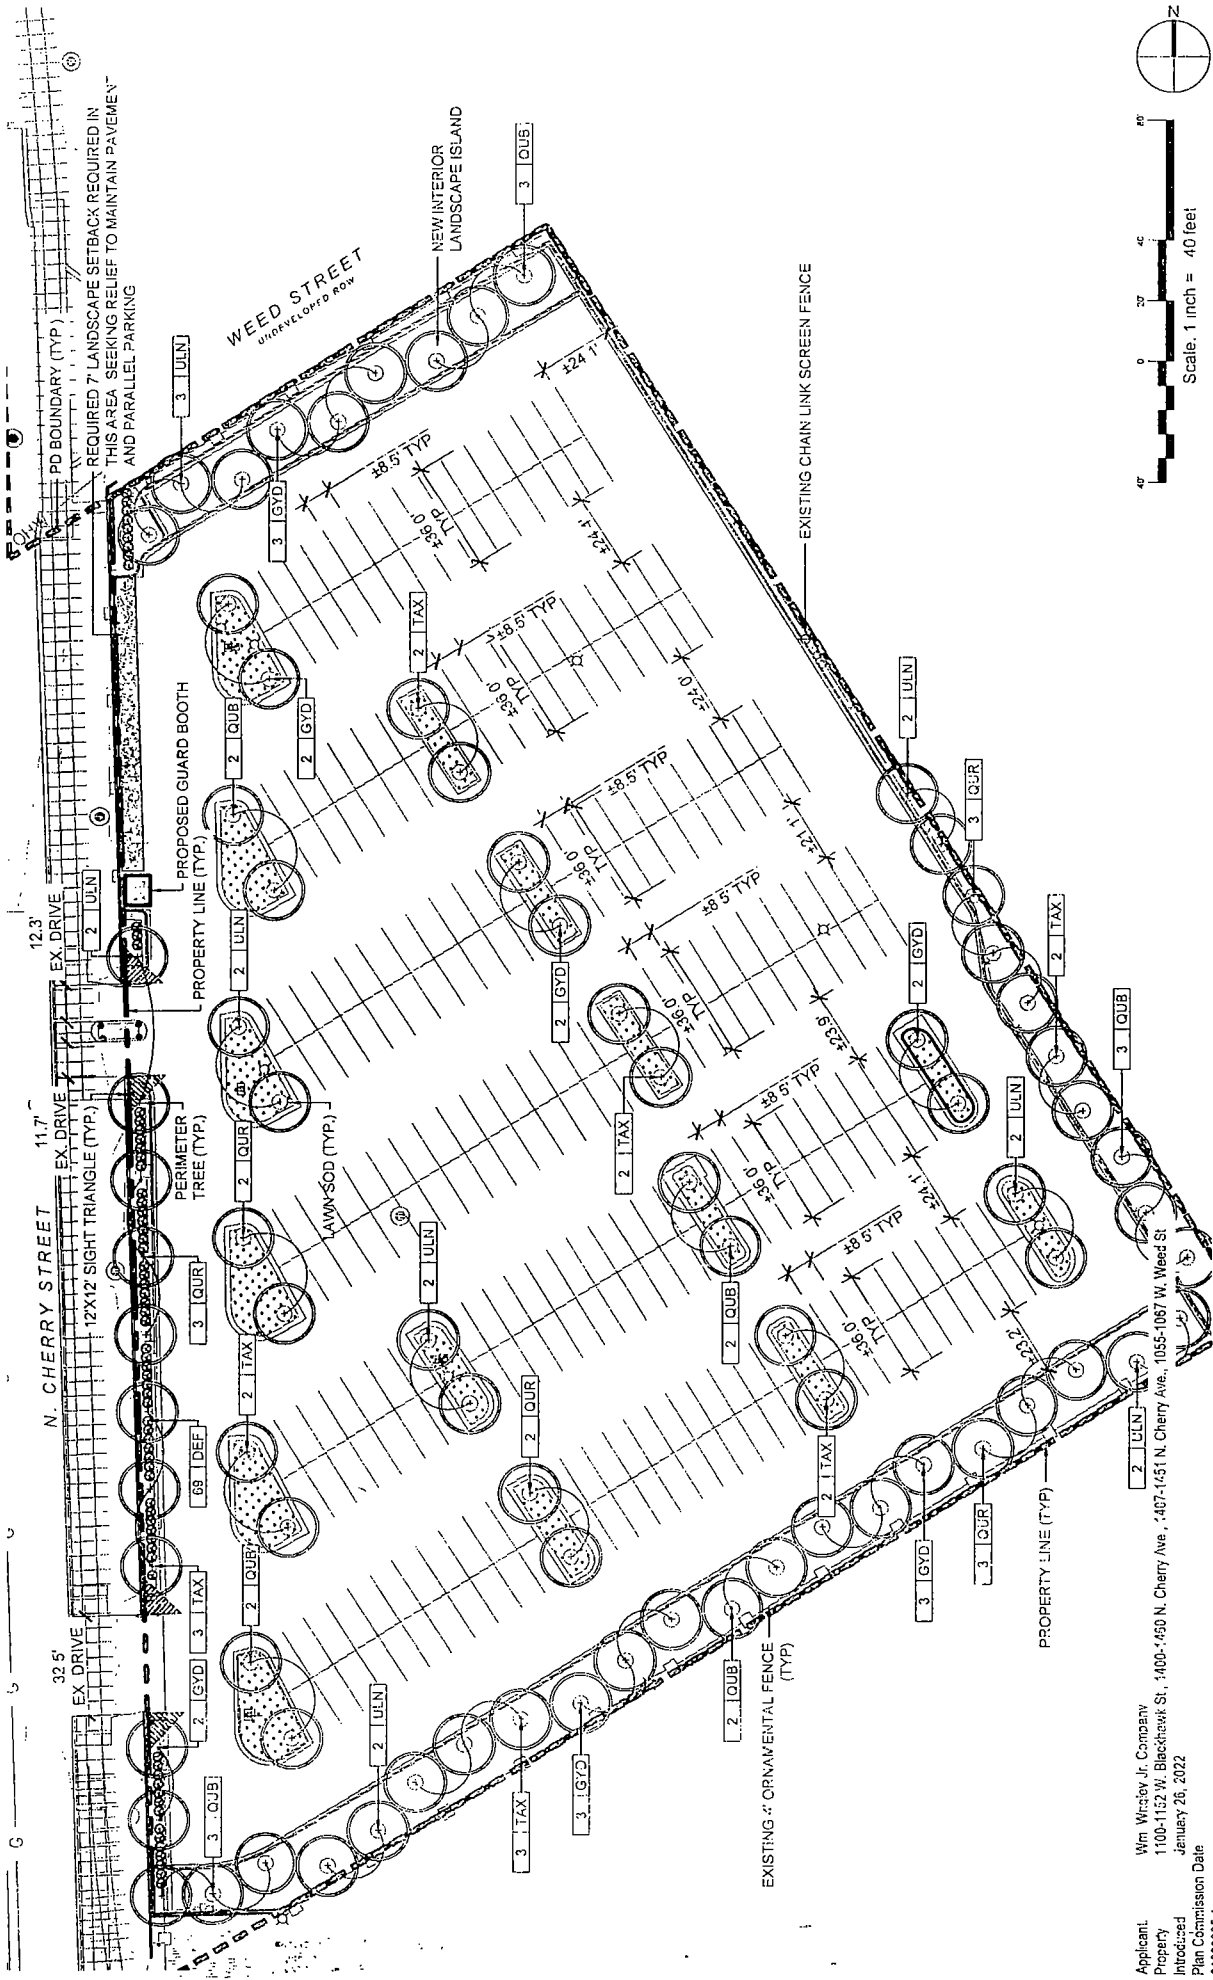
PD BOUNDARY (TYP.)
REQUIRED 7' LANDSCAPE SETBACK REQUIRED IN THIS AREA. SEEKING RELIEF TO MAINTAIN PAVEMENT AND PARALLEL PARKING

WEED STREET
UNDEVELOPED ROW

NEW INTERIOR LANDSCAPE ISLAND

3 QUB
3 ULN
3 GYD
±8.5' TYP
±36.0' TYP
±24.1'
±24.1'
2 TAX
±8.5' TYP
±36.0' TYP
±24.0'
2 QUB
2 GYD
PROPOSED GUARD BOOTH
PROPERTY LINE (TYP.)
12.3'
EX. DRIVE
2 ULN
2 ULN
±8.5' TYP
±36.0' TYP
±21.1'
2 GYD
±8.5' TYP
±36.0' TYP
±23.9'
2 ULN
3 QUR
2 TAX
2 GYD
3 QUB
11.7'
EX. DRIVE
12'X12' SIGHT TRIANGLE (TYP.)
PERIMETER TREE (TYP.)
2 QUR
LAWN SOD (TYP.)
2 TAX
±8.5' TYP
±36.0' TYP
±24.1'
2 ULN
2 QUB
±8.5' TYP
±36.0' TYP
±23.2'
N. CHERRY STREET
3 QUR
2 ULN
2 TAX
2 QUR
2 TAX
69 DEF
2 QUB
3 TAX
32.5'
EX. DRIVE
2 GYD
2 ULN
3 QUB
3 TAX
3 GYD
2 QUB
EXISTING 4' ORNAMENTAL FENCE (TYP)
3 GYD
3 QUR
2 ULN
PROPERTY LINE (TYP)
EXISTING CHAIN LINK SCREEN FENCE

Scale: 1 inch = 40 feet
40 0 20 40 80

Applicant: Wm. Wrigley Jr. Company
Property: 1100-1152 W. Blackhawk St., 1400-1450 N. Cherry Ave., 1407-1451 N. Cherry Ave., 1055-1067 W. Weed St
Introduced: January 26, 2022
Plan Commission Date